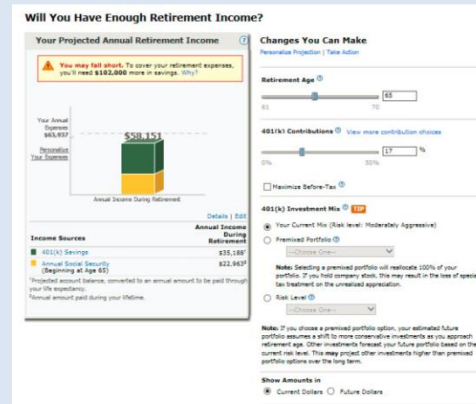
Will You Have Enough Retirement Income?

Your Projected Annual Retirement Income

You may fall short. To cover your retirement expenses, you'll need $102,000 more in savings. Why?

Your Annual Expenses $63,937

Personalize Your Expenses

$58,151

Annual Income During Retirement

Details | Edit

| Income Sources | Annual Income During Retirement |
|---|---|
| 401(k) Savings | $35,188¹ |
| Annual Social Security (Beginning at Age 65) | $22,963² |

¹Projected account balance, converted to an annual amount to be paid through your life expectancy.
²Annual amount paid during your lifetime.

Changes You Can Make

Personalize Projection | Take Action

Retirement Age

61 70

65

401(k) Contributions View more contribution choices

0% 50%

17 %

Maximize Before-Tax

401(k) Investment Mix TIP

Your Current Mix (Risk level: Moderately Aggressive)

Premixed Portfolio

Choose One--

Note: Selecting a premixed portfolio will reallocate 100% of your portfolio. If you hold company stock, this may result in the loss of specia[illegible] tax treatment on the unrealized appreciation.

Risk Level

Choose One--

Note: If you choose a premixed portfolio option, your estimated future portfolio assumes a shift to more conservative investments as you approach retirement age. Other investments forecast your future portfolio based on the current risk level. This may project other investments higher than premixed portfolio options over the long term.

Show Amounts in

Current Dollars Future Dollars